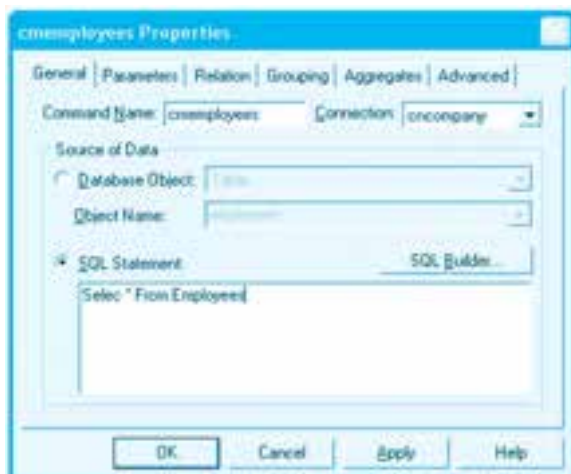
cmemployees Properties

General | Parameters | Relation | Grouping | Aggregates | Advanced

Command Name: cmemployees Connection: cncompany

Source of Data

Database Object: Table

Object Name: employees

SQL Statement SQL Builder...

Selec * From Employees

OK Cancel Apply Help